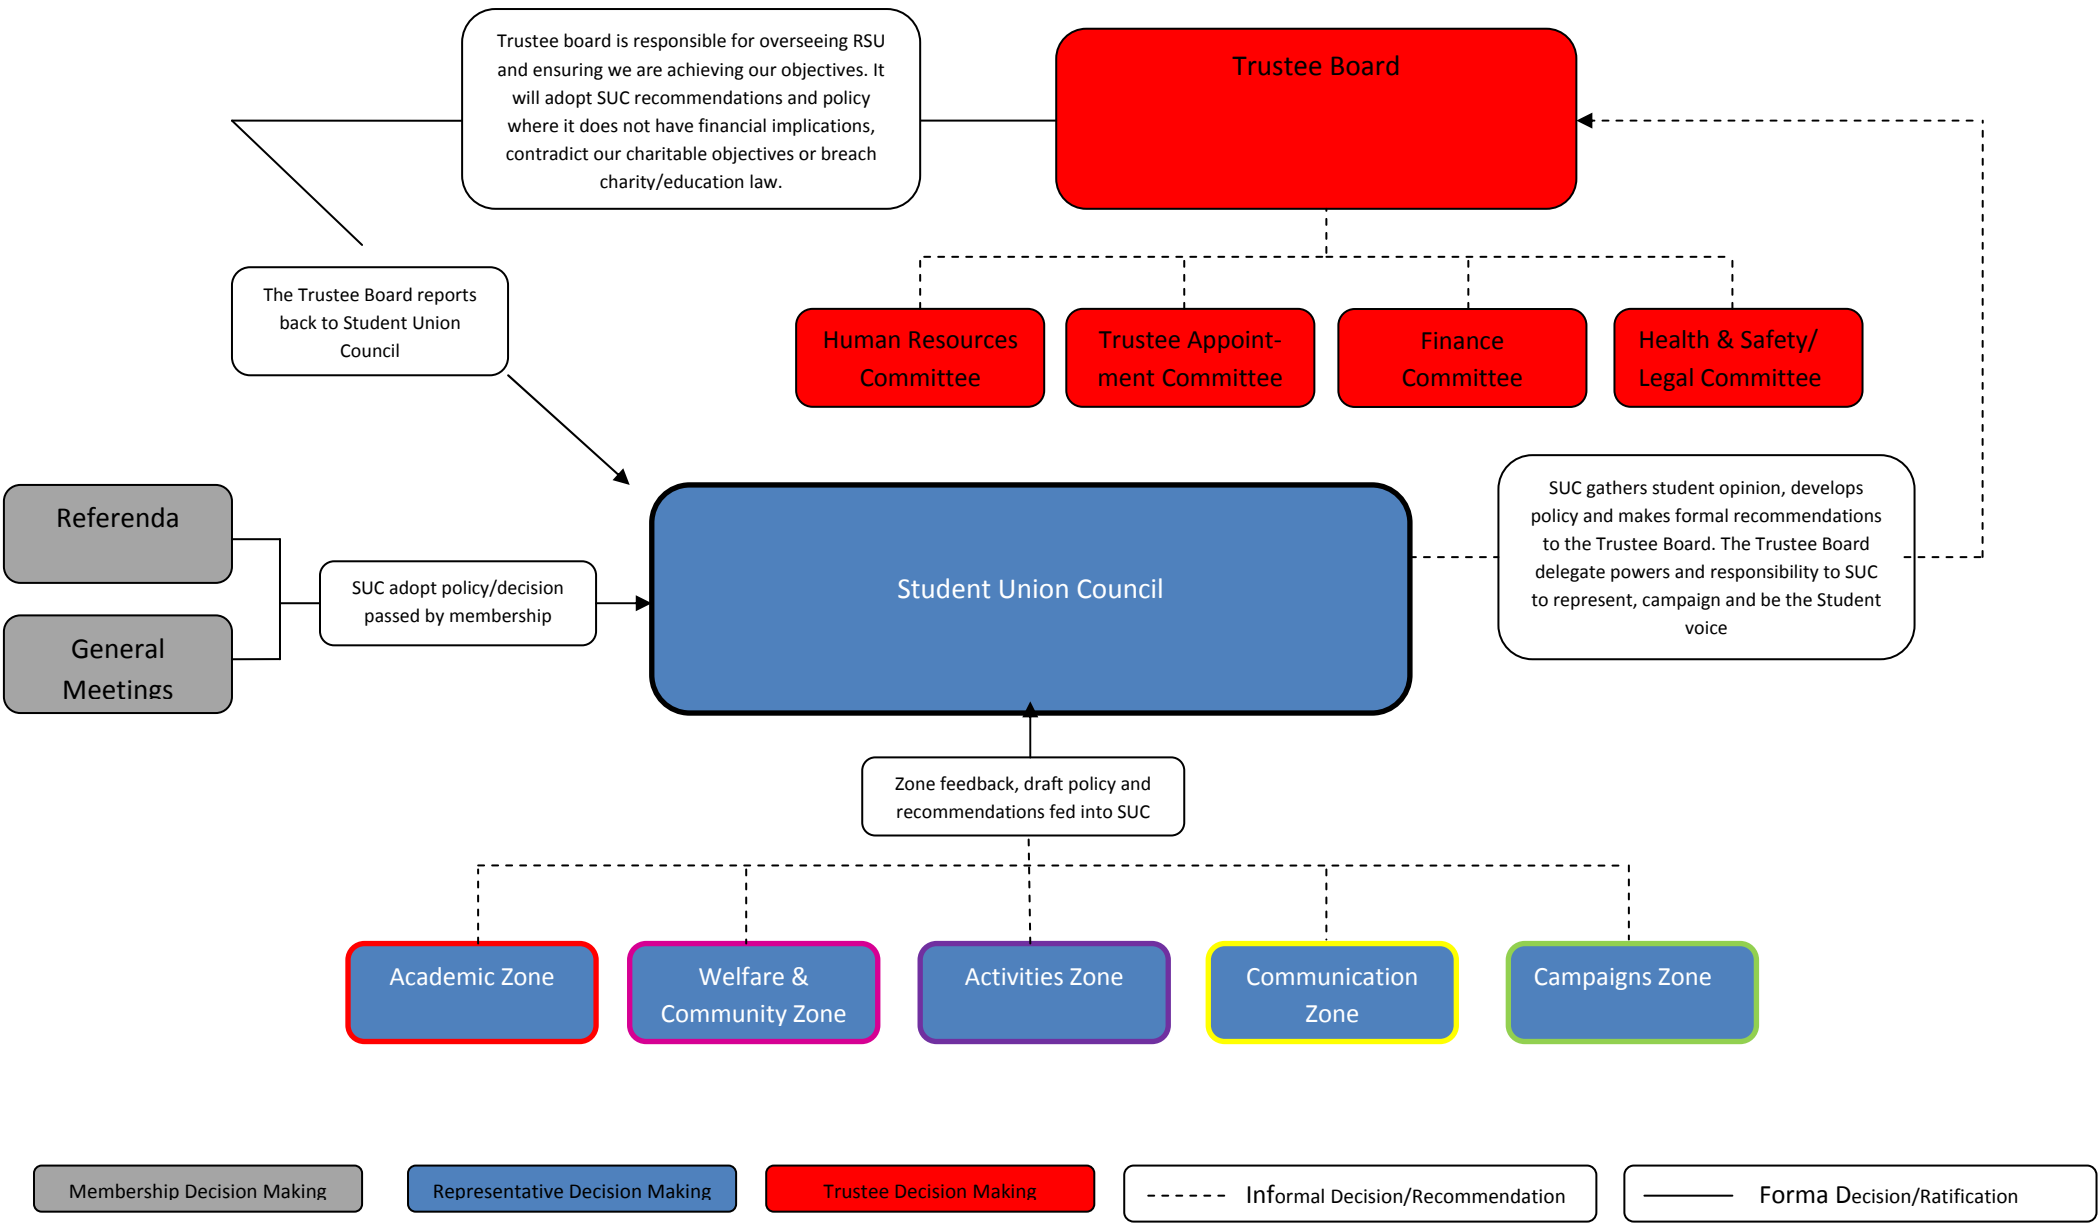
Trustee board is responsible for overseeing RSU and ensuring we are achieving our objectives. It will adopt SUC recommendations and policy where it does not have financial implications, contradict our charitable objectives or breach charity/education law.

Trustee Board

The Trustee Board reports back to Student Union Council

Human Resources Committee

Trustee Appointment Committee

Finance Committee

Health & Safety/ Legal Committee

Referenda

General Meetings

SUC adopt policy/decision passed by membership

Student Union Council

SUC gathers student opinion, develops policy and makes formal recommendations to the Trustee Board. The Trustee Board delegate powers and responsibility to SUC to represent, campaign and be the Student voice

Zone feedback, draft policy and recommendations fed into SUC

Academic Zone

Welfare & Community Zone

Activities Zone

Communication Zone

Campaigns Zone

Membership Decision Making

Representative Decision Making

Trustee Decision Making

Informal Decision/Recommendation

Forma Decision/Ratification